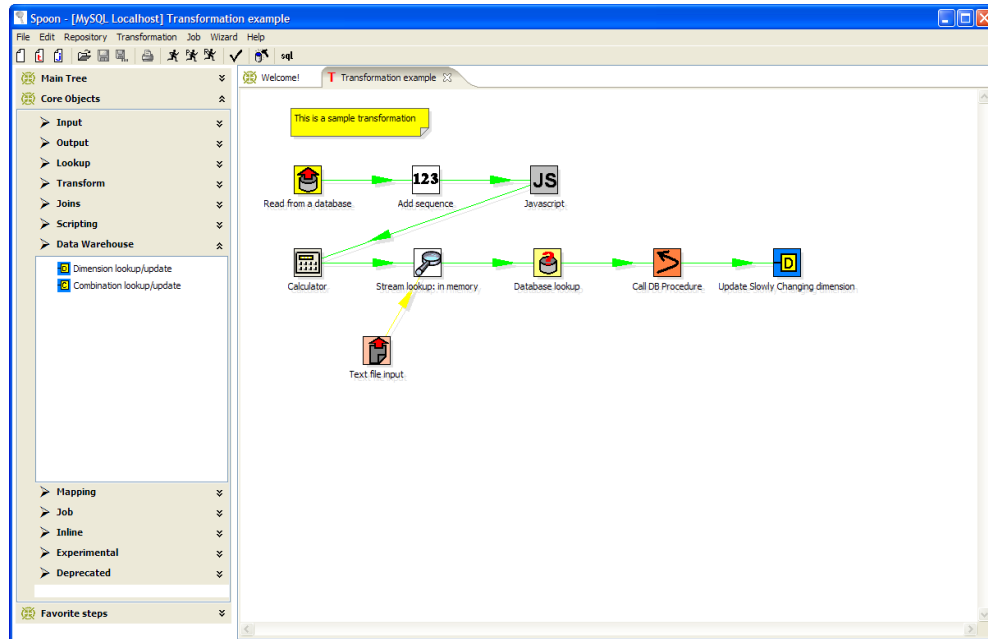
Spoon - [MySQL Localhost] Transformation example

File Edit Repository Transformation Job Wizard Help

sql

Main Tree
Core Objects
Input
Output
Lookup
Transform
Joins
Scripting
Data Warehouse
Dimension lookup/update
Combination lookup/update
Mapping
Job
Inline
Experimental
Deprecated
Favorite steps

Welcome!
Transformation example

This is a sample transformation

123
JS
D

Read from a database
Add sequence
Javascript
Calculator
Stream lookup: in memory
Database lookup
Call DB Procedure
Update Slowly Changing dimension
Text file input